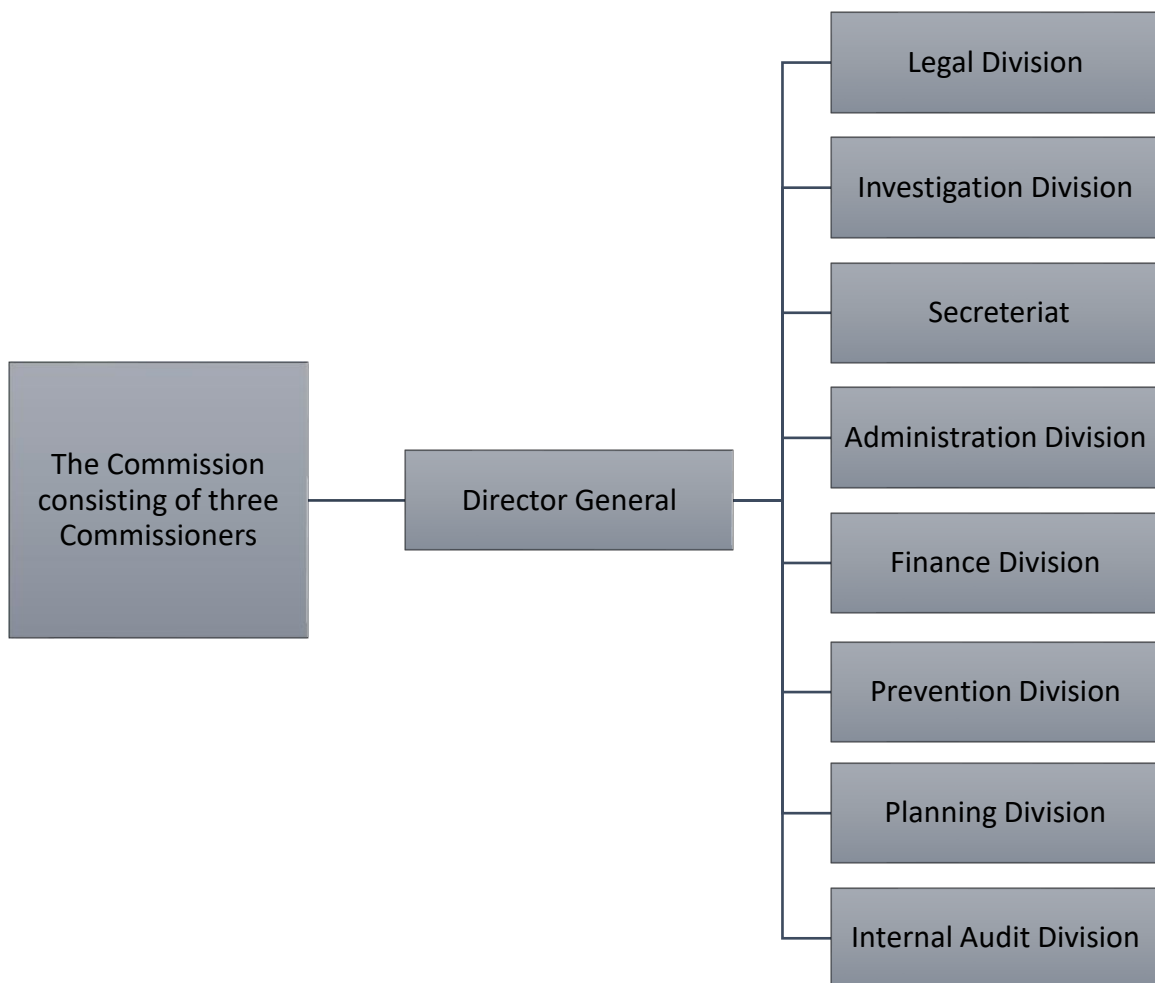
The Commission consisting of three Commissioners

Director General

Legal Division

Investigation Division

Secreteriat

Administration Division

Finance Division

Prevention Division

Planning Division

Internal Audit Division